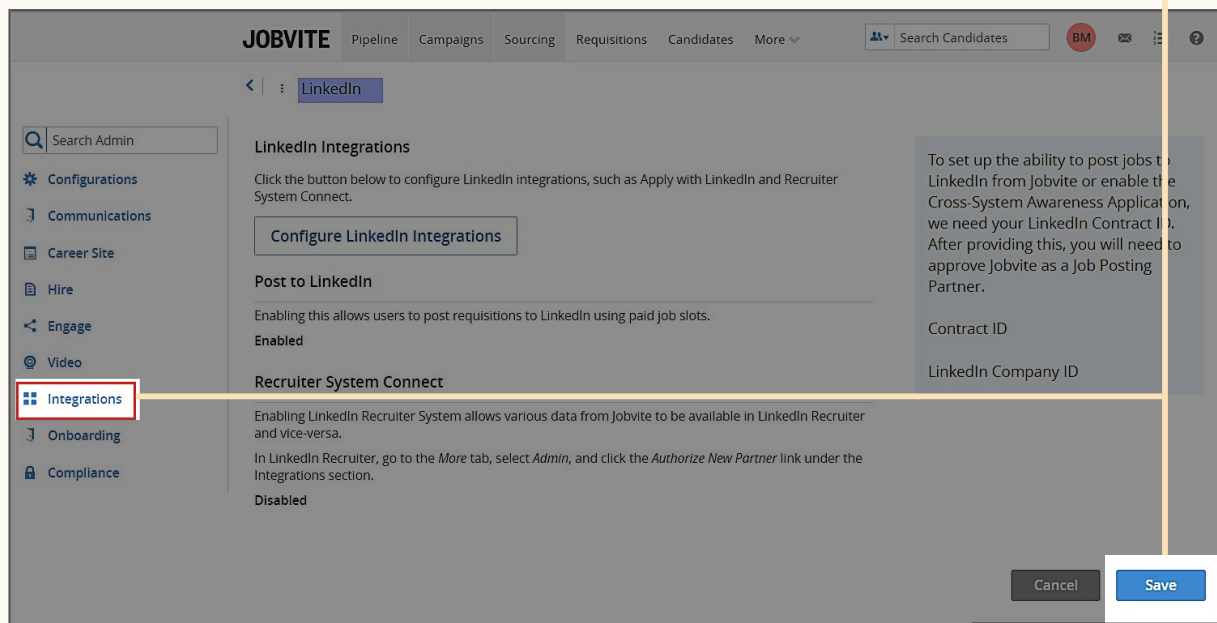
JOBVITE Pipeline Campaigns Sourcing Requisitions Candidates More

Search Candidates

BM

LinkedIn

Search Admin

Configurations

Communications

Career Site

Hire

Engage

Video

Integrations

Onboarding

Compliance

LinkedIn Integrations

Click the button below to configure LinkedIn integrations, such as Apply with LinkedIn and Recruiter System Connect.

Configure LinkedIn Integrations

Post to LinkedIn

Enabling this allows users to post requisitions to LinkedIn using paid job slots.

Enabled

Recruiter System Connect

Enabling LinkedIn Recruiter System allows various data from Jobvite to be available in LinkedIn Recruiter and vice-versa.

In LinkedIn Recruiter, go to the More tab, select Admin, and click the Authorize New Partner link under the Integrations section.

Disabled

To set up the ability to post jobs t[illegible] LinkedIn from Jobvite or enable th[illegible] Cross-System Awareness Applicati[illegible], we need your LinkedIn Contract I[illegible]. After providing this, you will need to approve Jobvite as a Job Posting Partner.

Contract ID

LinkedIn Company ID

Cancel

Save